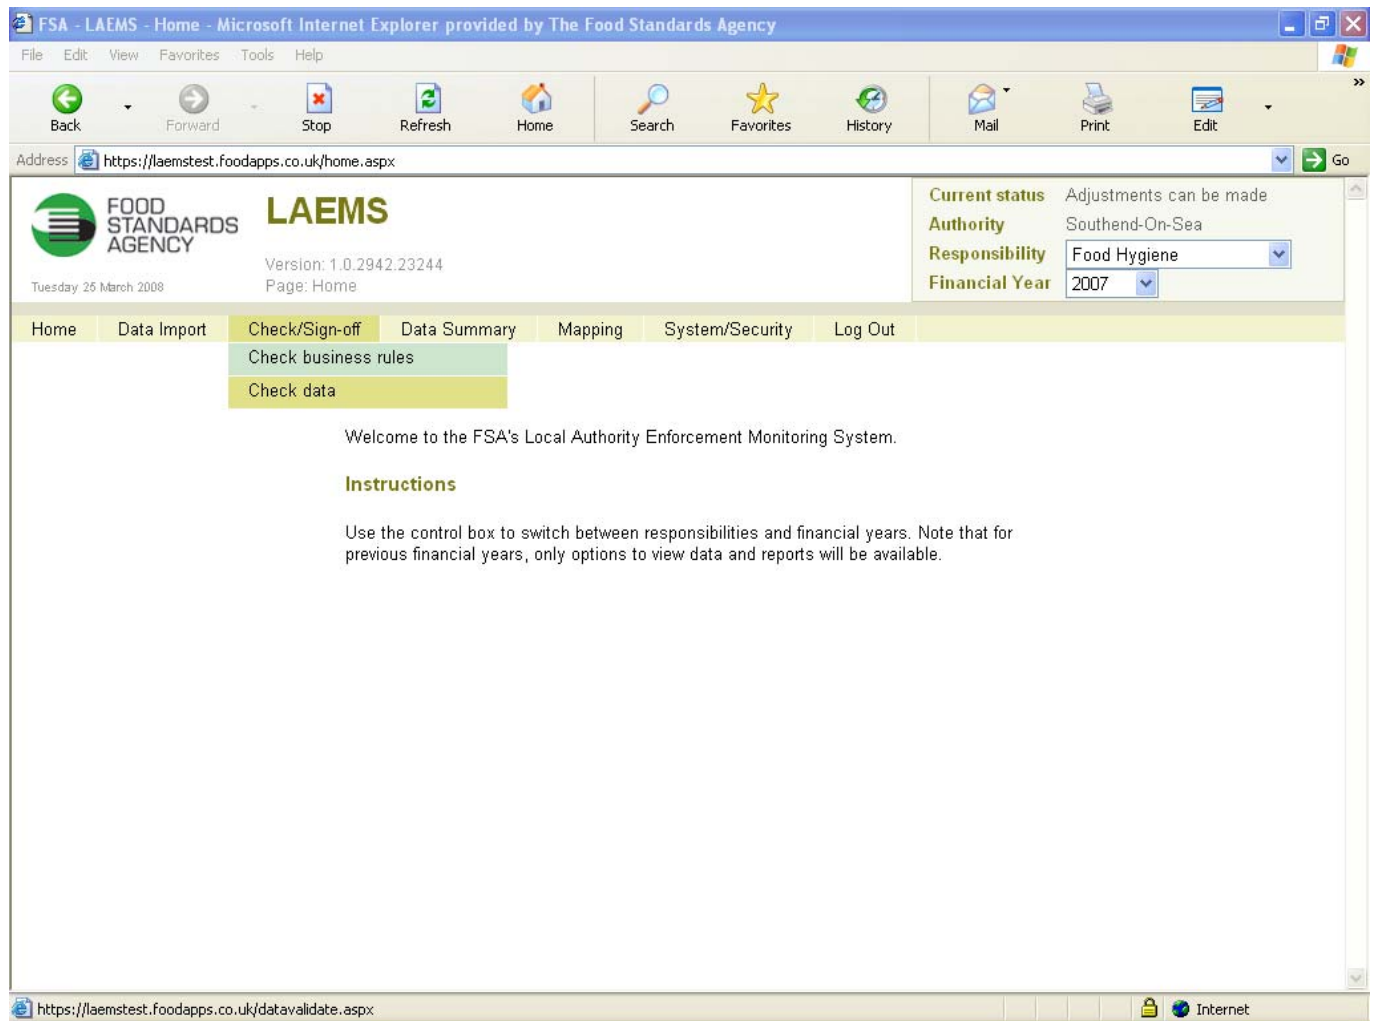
FSA - LAEMS - Home - Microsoft Internet Explorer provided by The Food Standards Agency

File Edit View Favorites Tools Help

Back Forward Stop Refresh Home Search Favorites History Mail Print Edit

Address https://laemstest.foodapps.co.uk/home.aspx Go

FOOD STANDARDS AGENCY

Tuesday 25 March 2008

LAEMS

Version: 1.0.2942.23244
Page: Home

| Current status | Adjustments can be made |
|---|---|
| Authority | Southend-On-Sea |
| Responsibility | Food Hygiene |
| Financial Year | 2007 |

Home Data Import Check/Sign-off Data Summary Mapping System/Security Log Out

Check business rules
Check data

Welcome to the FSA's Local Authority Enforcement Monitoring System.

Instructions

Use the control box to switch between responsibilities and financial years. Note that for previous financial years, only options to view data and reports will be available.

https://laemstest.foodapps.co.uk/datavalidate.aspx

Internet